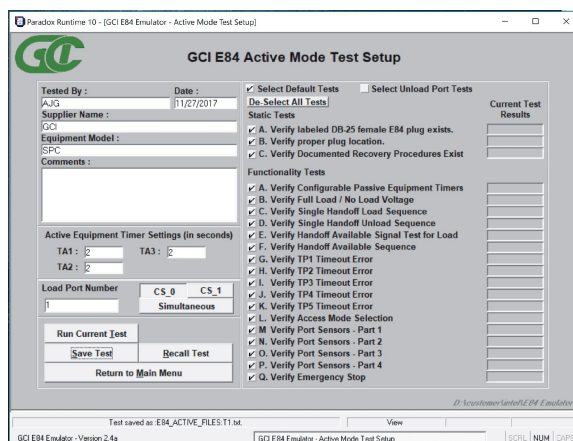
Paradox Runtime 10 - [GCI E84 Emulator - Active Mode Test Setup]

GC

GCI E84 Active Mode Test Setup

Tested By :
AJG
Date :
11/27/2017
Supplier Name :
GCI
Equipment Model :
SPC
Comments :

Active Equipment Timer Settings (in seconds)
TA1 : 2
TA3 : 2
TA2 : 2

Load Port Number
1
CS_0
CS_1
Simultaneous

Run Current Test
Save Test
Recall Test
Return to Main Menu

✔ Select Default Tests
Select Unload Port Tests
De-Select All Tests
Current Test Results
Static Tests
✔ A. Verify labeled DB-25 female E84 plug exists.
✔ B. Verify proper plug location.
✔ C. Verify Documented Recovery Procedures Exist

Functionality Tests
✔ A. Verify Configurable Passive Equipment Timers
✔ B. Verify Full Load / No Load Voltage
✔ C. Verify Single Handoff Load Sequence
✔ D. Verify Single Handoff Unload Sequence
✔ E. Verify Handoff Available Signal Test for Load
✔ F. Verify Handoff Available Sequence
✔ G. Verify TP1 Timeout Error
✔ H. Verify TP2 Timeout Error
✔ I. Verify TP3 Timeout Error
✔ J. Verify TP4 Timeout Error
✔ K. Verify TP5 Timeout Error
✔ L. Verify Access Mode Selection
✔ M. Verify Port Sensors - Part 1
✔ N. Verify Port Sensors - Part 2
✔ O. Verify Port Sensors - Part 3
✔ P. Verify Port Sensors - Part 4
✔ Q. Verify Emergency Stop

D:\customer\intel\E84 Emulator

Test saved as :E84_ACTIVE_FILES:T1.txt.
View

GCI E84 Emulator - Version 2.4a
GCI E84 Emulator - Active Mode Test Setup
SCRL NUM CAPS